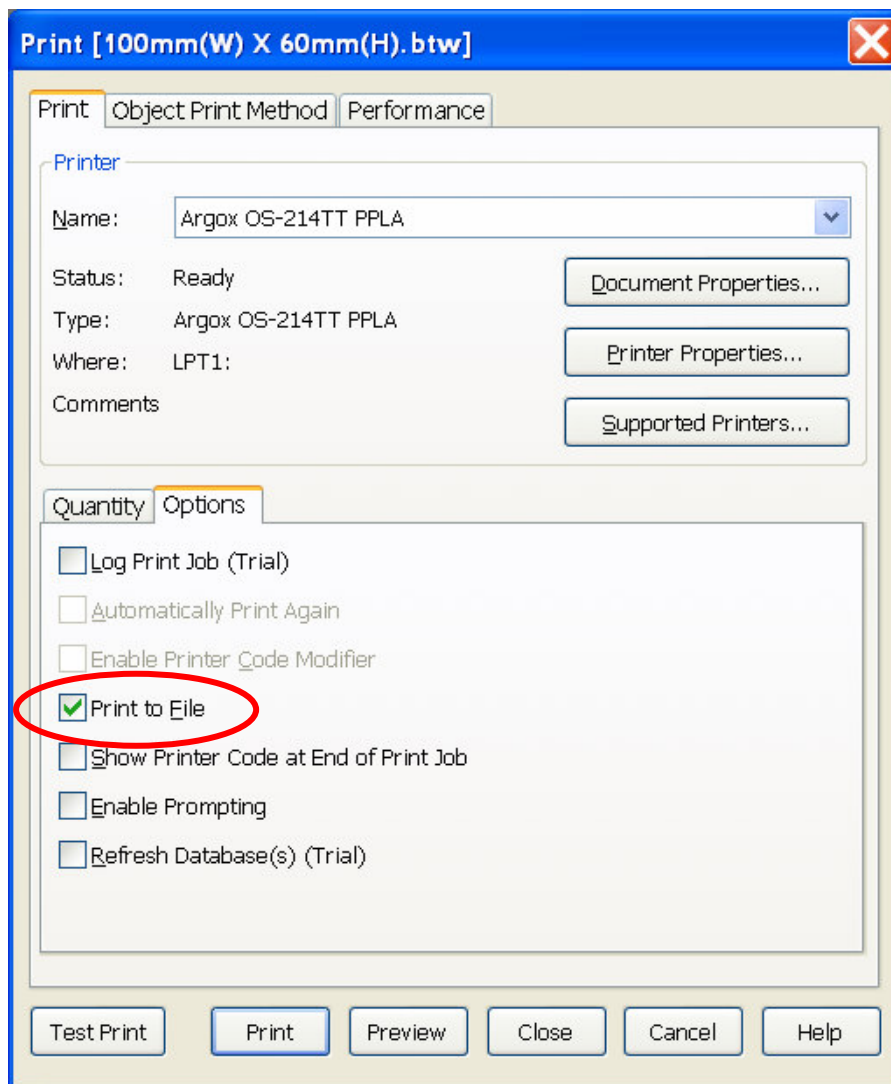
Print [100mm(W) X 60mm(H).btw]

Print
Object Print Method
Performance

Printer
Name: Argox OS-214TT PPLA
Status: Ready
Type: Argox OS-214TT PPLA
Where: LPT1:
Comments
Document Properties...
Printer Properties...
Supported Printers...

Quantity
Options

Log Print Job (Trial)
Automatically Print Again
Enable Printer Code Modifier
Print to File
Show Printer Code at End of Print Job
Enable Prompting
Refresh Database(s) (Trial)

Test Print
Print
Preview
Close
Cancel
Help